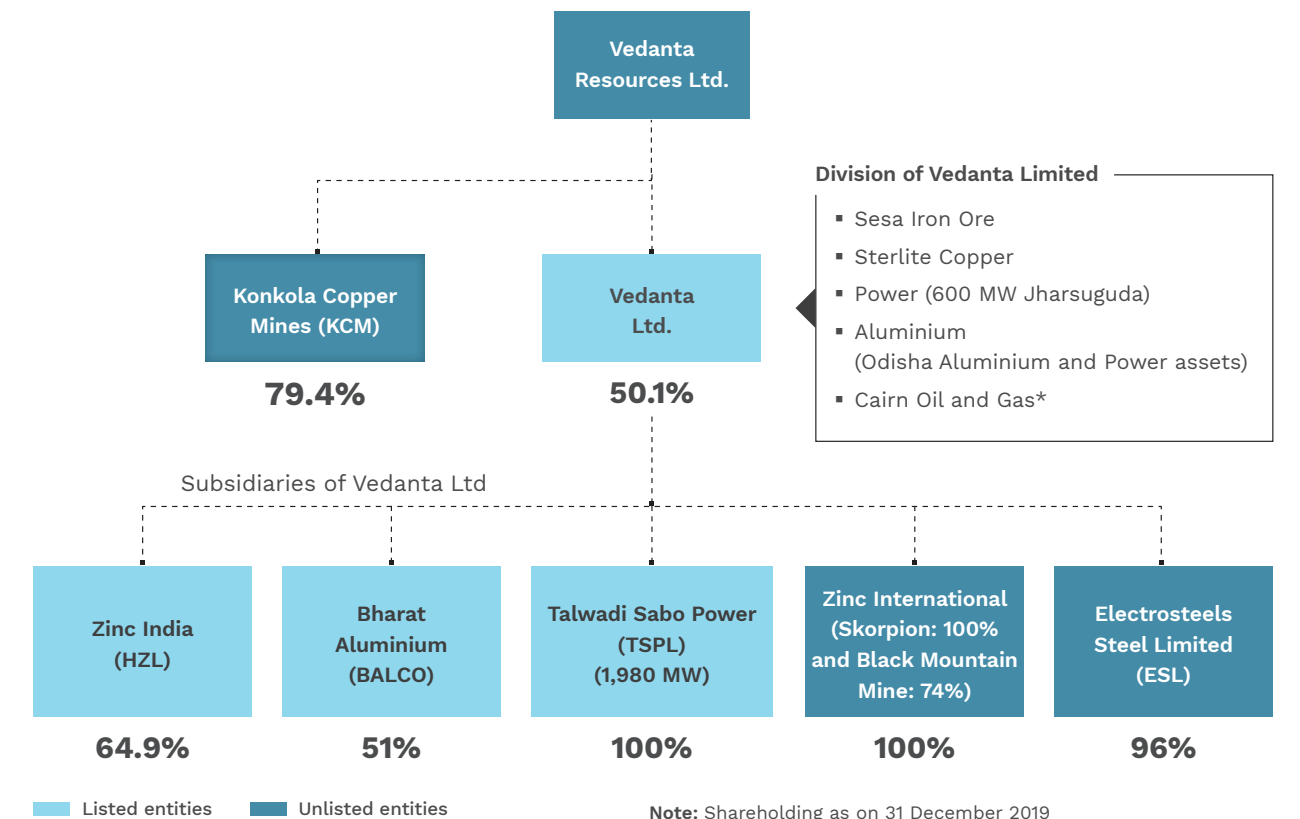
Vedanta Resources Ltd.

Konkola Copper Mines (KCM)
79.4%

Vedanta Ltd.
50.1%

Division of Vedanta Limited
- Sesa Iron Ore
- Sterlite Copper
- Power (600 MW Jharsuguda)
- Aluminium (Odisha Aluminium and Power assets)
- Cairn Oil and Gas*

Subsidiaries of Vedanta Ltd

Zinc India (HZL)
64.9%

Bharat Aluminium (BALCO)
51%

Talwadi Sabo Power (TSPL) (1,980 MW)
100%

Zinc International (Skorpion: 100% and Black Mountain Mine: 74%)
100%

Electrosteels Steel Limited (ESL)
96%

Listed entities
Unlisted entities

Note: Shareholding as on 31 December 2019